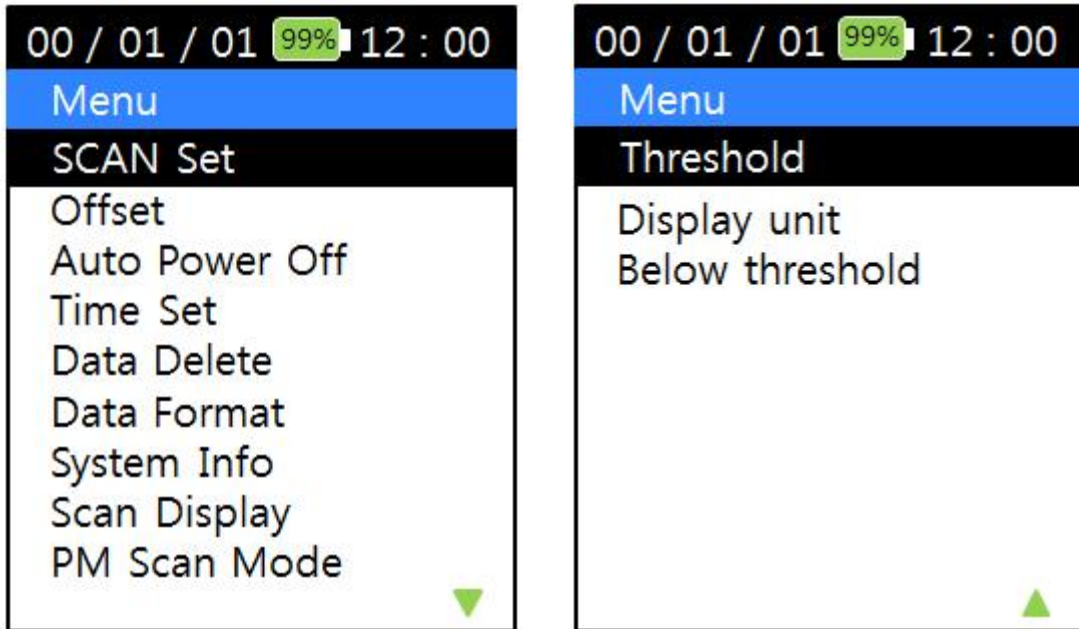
00 / 01 / 01 99% 12 : 00
Menu
SCAN Set
Offset
Auto Power Off
Time Set
Data Delete
Data Format
System Info
Scan Display
PM Scan Mode

00 / 01 / 01 99% 12 : 00
Menu
Threshold
Display unit
Below threshold